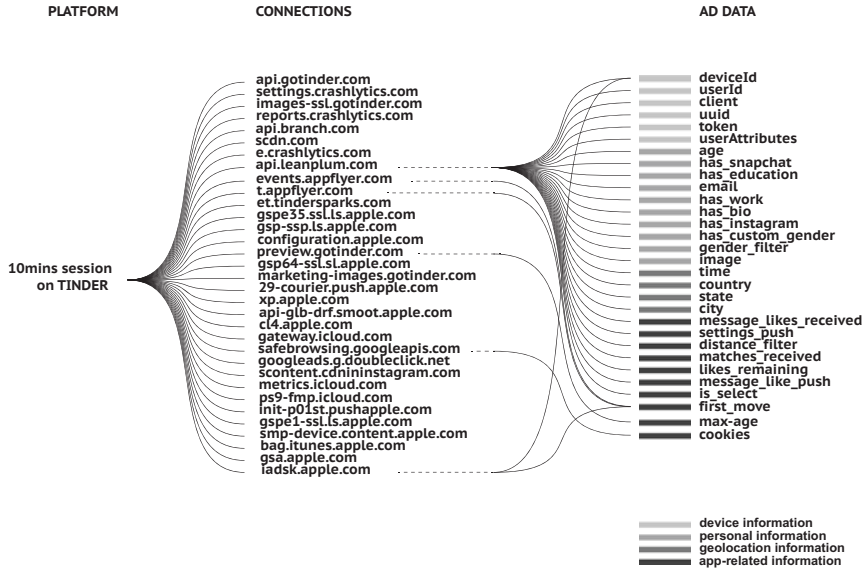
PLATFORM

10mins session on TINDER

CONNECTIONS

api.gotinder.com
settings.crashlytics.com
images-ssl.gotinder.com
reports.crashlytics.com
api.branch.com
scdn.com
e.crashlytics.com
api.leanplum.com
events.appflyer.com
t.appflyer.com
et.tindersparks.com
gspe35.ssl.ls.apple.com
gsp-ssp.ls.apple.com
configuration.apple.com
preview.gotinder.com
gsp64-ssl.sl.apple.com
marketing-images.gotinder.com
29-courier.push.apple.com
xp.apple.com
api-glb-drf.smoot.apple.com
cl4.apple.com
gateway.icloud.com
safebrowsing.googleapis.com
googleads.g.doubleclick.net
scontent.cdninninstagram.com
metrics.icloud.com
ps9-fmp.icloud.com
init-p01st.pushapple.com
gspe1-ssl.ls.apple.com
smp-device.content.apple.com
bag.itunes.apple.com
gsa.apple.com
iadsk.apple.com

AD DATA

deviceId
userId
client
uuid
token
userAttributes
age
has_snapchat
has_education
email
has_work
has_bio
has_instagram
has_custom_gender
gender_filter
image
time
country
state
city
message_likes_received
settings_push
distance_filter
matches_received
likes_remaining
message_like_push
is_select
first_move
max-age
cookies

device information
personal information
geolocation information
app-related information